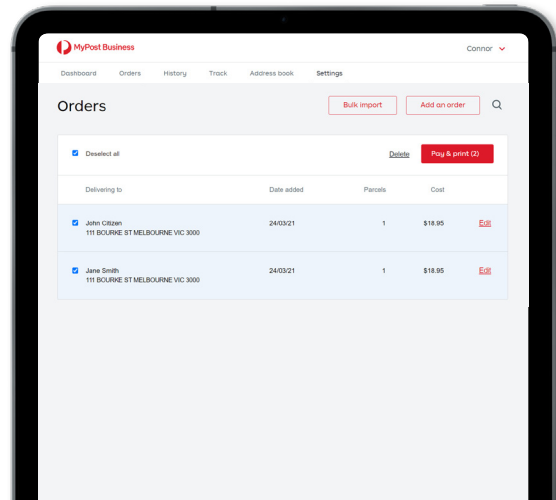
MyPost Business

Connor

Dashboard Orders History Track Address book Settings

Orders

Bulk import

Add an order

Deselect all

Delete

Pay & print (2)

| Delivering to | Date added | Parcels | Cost | |
|---|---|---|---|---|
| John Citizen 111 BOURKE ST MELBOURNE VIC 3000 | 24/03/21 | 1 | $18.95 | Edit |
| Jane Smith 111 BOURKE ST MELBOURNE VIC 3000 | 24/03/21 | 1 | $18.95 | Edit |